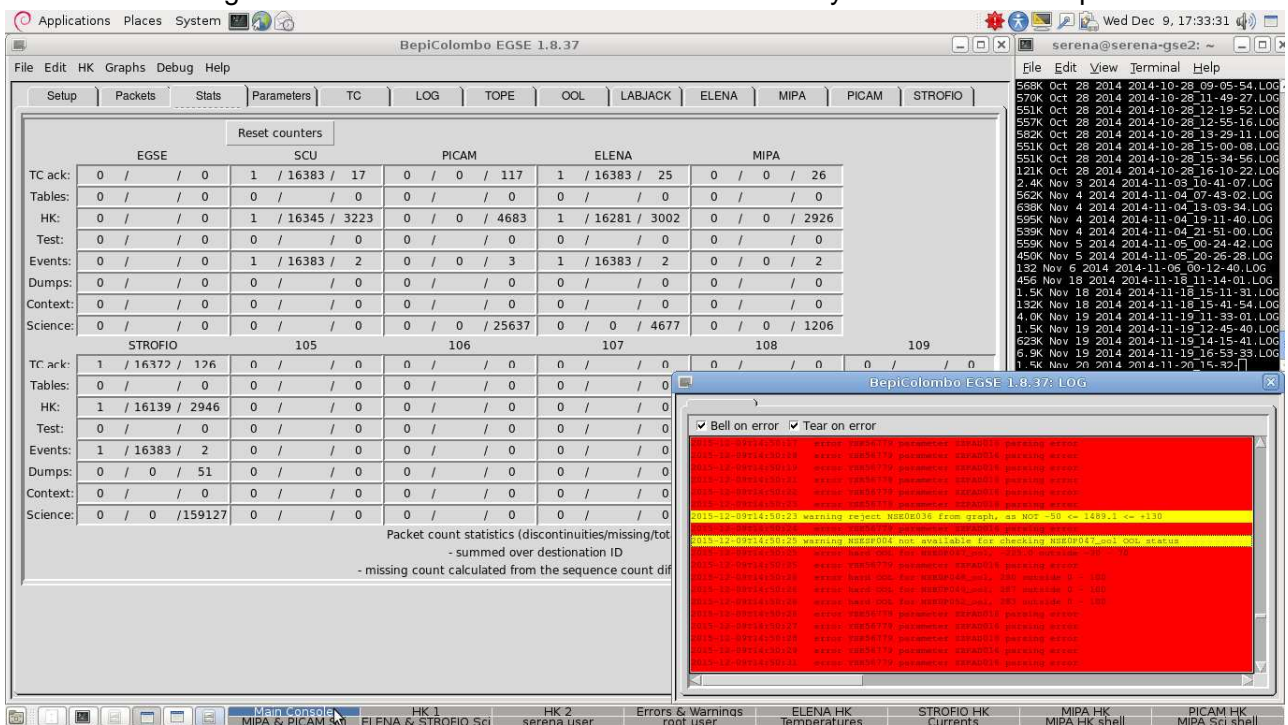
Applications Places System

Wed Dec 9, 17:33:31

BepiColombo EGSE 1.8.37

File Edit HK Graphs Debug Help

Setup | Packets | Stats | Parameters | TC | LOG | TOPE | OOL | LABJACK | ELENA | MIPA | PICAM | STROFIO

Reset counters

| | EGSE | SCU | PICAM | ELENA | MIPA |
|---|---|---|---|---|---|
| TC ack: | 0 / / 0 | 1 / 16383 / 17 | 0 / 0 / 117 | 1 / 16383 / 25 | 0 / 0 / 26 |
| Tables: | 0 / / 0 | 0 / / 0 | 0 / / 0 | 0 / / 0 | 0 / / 0 |
| HK: | 0 / / 0 | 1 / 16345 / 3223 | 0 / 0 / 4683 | 1 / 16281 / 3002 | 0 / 0 / 2926 |
| Test: | 0 / / 0 | 0 / / 0 | 0 / / 0 | 0 / / 0 | 0 / / 0 |
| Events: | 0 / / 0 | 1 / 16383 / 2 | 0 / 0 / 3 | 1 / 16383 / 2 | 0 / 0 / 2 |
| Dumps: | 0 / / 0 | 0 / / 0 | 0 / / 0 | 0 / / 0 | 0 / / 0 |
| Context: | 0 / / 0 | 0 / / 0 | 0 / / 0 | 0 / / 0 | 0 / / 0 |
| Science: | 0 / / 0 | 0 / / 0 | 0 / 0 / 25637 | 0 / 0 / 4677 | 0 / 0 / 1206 |

| | STROFIO | 105 | 106 | 107 | 108 | 109 |
|---|---|---|---|---|---|---|
| TC ack: | 1 / 16372 / 126 | 0 / / 0 | 0 / / 0 | 0 / / 0 | 0 / / 0 | 0 / / 0 |
| Tables: | 0 / / 0 | 0 / / 0 | 0 / / 0 | 0 / / 0 | | |
| HK: | 1 / 16139 / 2946 | 0 / / 0 | 0 / / 0 | 0 / / 0 | | |
| Test: | 0 / / 0 | 0 / / 0 | 0 / / 0 | 0 / / 0 | | |
| Events: | 1 / 16383 / 2 | 0 / / 0 | 0 / / 0 | 0 / / 0 | | |
| Dumps: | 0 / 0 / 51 | 0 / / 0 | 0 / / 0 | 0 / / 0 | | |
| Context: | 0 / / 0 | 0 / / 0 | 0 / / 0 | 0 / / 0 | | |
| Science: | 0 / 0 /159127 | 0 / / 0 | 0 / / 0 | 0 / / 0 | | |

Packet count statistics (discontinuities/missing/tot
- summed over destionation ID
- missing count calculated from the sequence count dif

serena@serena-gse2: ~
File Edit View Terminal Help
568K Oct 28 2014 2014-10-28_09-05-54.LOG
570K Oct 28 2014 2014-10-28_11-49-27.LOG
551K Oct 28 2014 2014-10-28_12-19-52.LOG
557K Oct 28 2014 2014-10-28_12-55-16.LOG
582K Oct 28 2014 2014-10-28_13-29-11.LOG
551K Oct 28 2014 2014-10-28_15-00-08.LOG
551K Oct 28 2014 2014-10-28_15-34-56.LOG
121K Oct 28 2014 2014-10-28_16-10-22.LOG
2.4K Nov 3 2014 2014-11-03_10-41-07.LOG
562K Nov 4 2014 2014-11-04_07-43-02.LOG
638K Nov 4 2014 2014-11-04_13-09-34.LOG
595K Nov 4 2014 2014-11-04_19-11-40.LOG
539K Nov 4 2014 2014-11-04_21-51-00.LOG
559K Nov 5 2014 2014-11-05_00-24-42.LOG
450K Nov 5 2014 2014-11-05_20-26-28.LOG
132 Nov 6 2014 2014-11-06_00-12-40.LOG
456 Nov 18 2014 2014-11-18_11-14-01.LOG
1.5K Nov 18 2014 2014-11-18_15-11-31.LOG
132K Nov 18 2014 2014-11-18_15-41-54.LOG
4.0K Nov 19 2014 2014-11-19_11-33-01.LOG
1.5K Nov 19 2014 2014-11-19_12-45-40.LOG
623K Nov 19 2014 2014-11-19_14-15-41.LOG
6.9K Nov 19 2014 2014-11-19_16-53-33.LOG
1.5K Nov 20 2014 2014-11-20_15-32-

BepiColombo EGSE 1.8.37: LOG

Bell on error  Tear on error

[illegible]
2015-12-09T14:50:23 warning reject NSE0E036 from graph, as NOT -50 <= 1489.1 <= +130
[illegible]
2015-12-09T14:50:25 warning NSE0P004 not available for checking NSE0P047_ool OOL status
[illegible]

Main Console | MIPA & PICAM Sci | HK 1 ELENA & STROFIO Sci | HK 2 serena user | Errors & Warnings root user | ELENA HK Temperatures | STROFIO HK Currents | MIPA HK MIPA HK shell | PICAM HK MIPA Sci shell